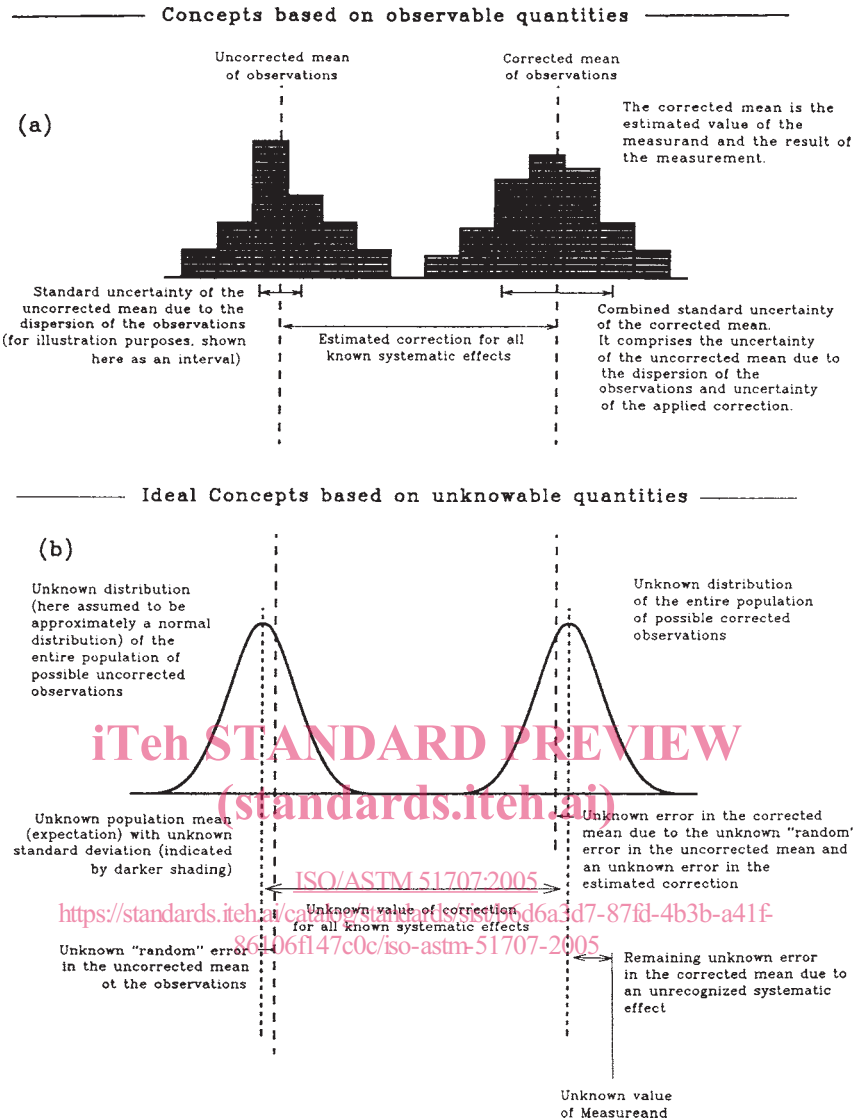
Concepts based on observable quantities

Uncorrected mean of observations

Corrected mean of observations

(a)

The corrected mean is the estimated value of the measurand and the result of the measurement.

Standard uncertainty of the uncorrected mean due to the dispersion of the observations (for illustration purposes, shown here as an interval)

Estimated correction for all known systematic effects

Combined standard uncertainty of the corrected mean. It comprises the uncertainty of the uncorrected mean due to the dispersion of the observations and uncertainty of the applied correction.

Ideal Concepts based on unknowable quantities

(b)

Unknown distribution (here assumed to be approximately a normal distribution) of the entire population of possible uncorrected observations

Unknown distribution of the entire population of possible corrected observations

iTeh STANDARD PREVIEW
(standards.iteh.ai)

Unknown population mean (expectation) with unknown standard deviation (indicated by darker shading)

Unknown error in the corrected mean due to the unknown "random" error in the uncorrected mean and an unknown error in the estimated correction

ISO/ASTM 51707:2005
https://standards.iteh.ai/catalog/standards/sist/b6d6a3d7-87fd-4b3b-a41f-86106f147c0c/iso-astm-51707-2005

Unknown value of correction for all known systematic effects

Unknown "random" error in the uncorrected mean ot the observations

Remaining unknown error in the corrected mean due to an unrecognized systematic effect

Unknown value of Measureand